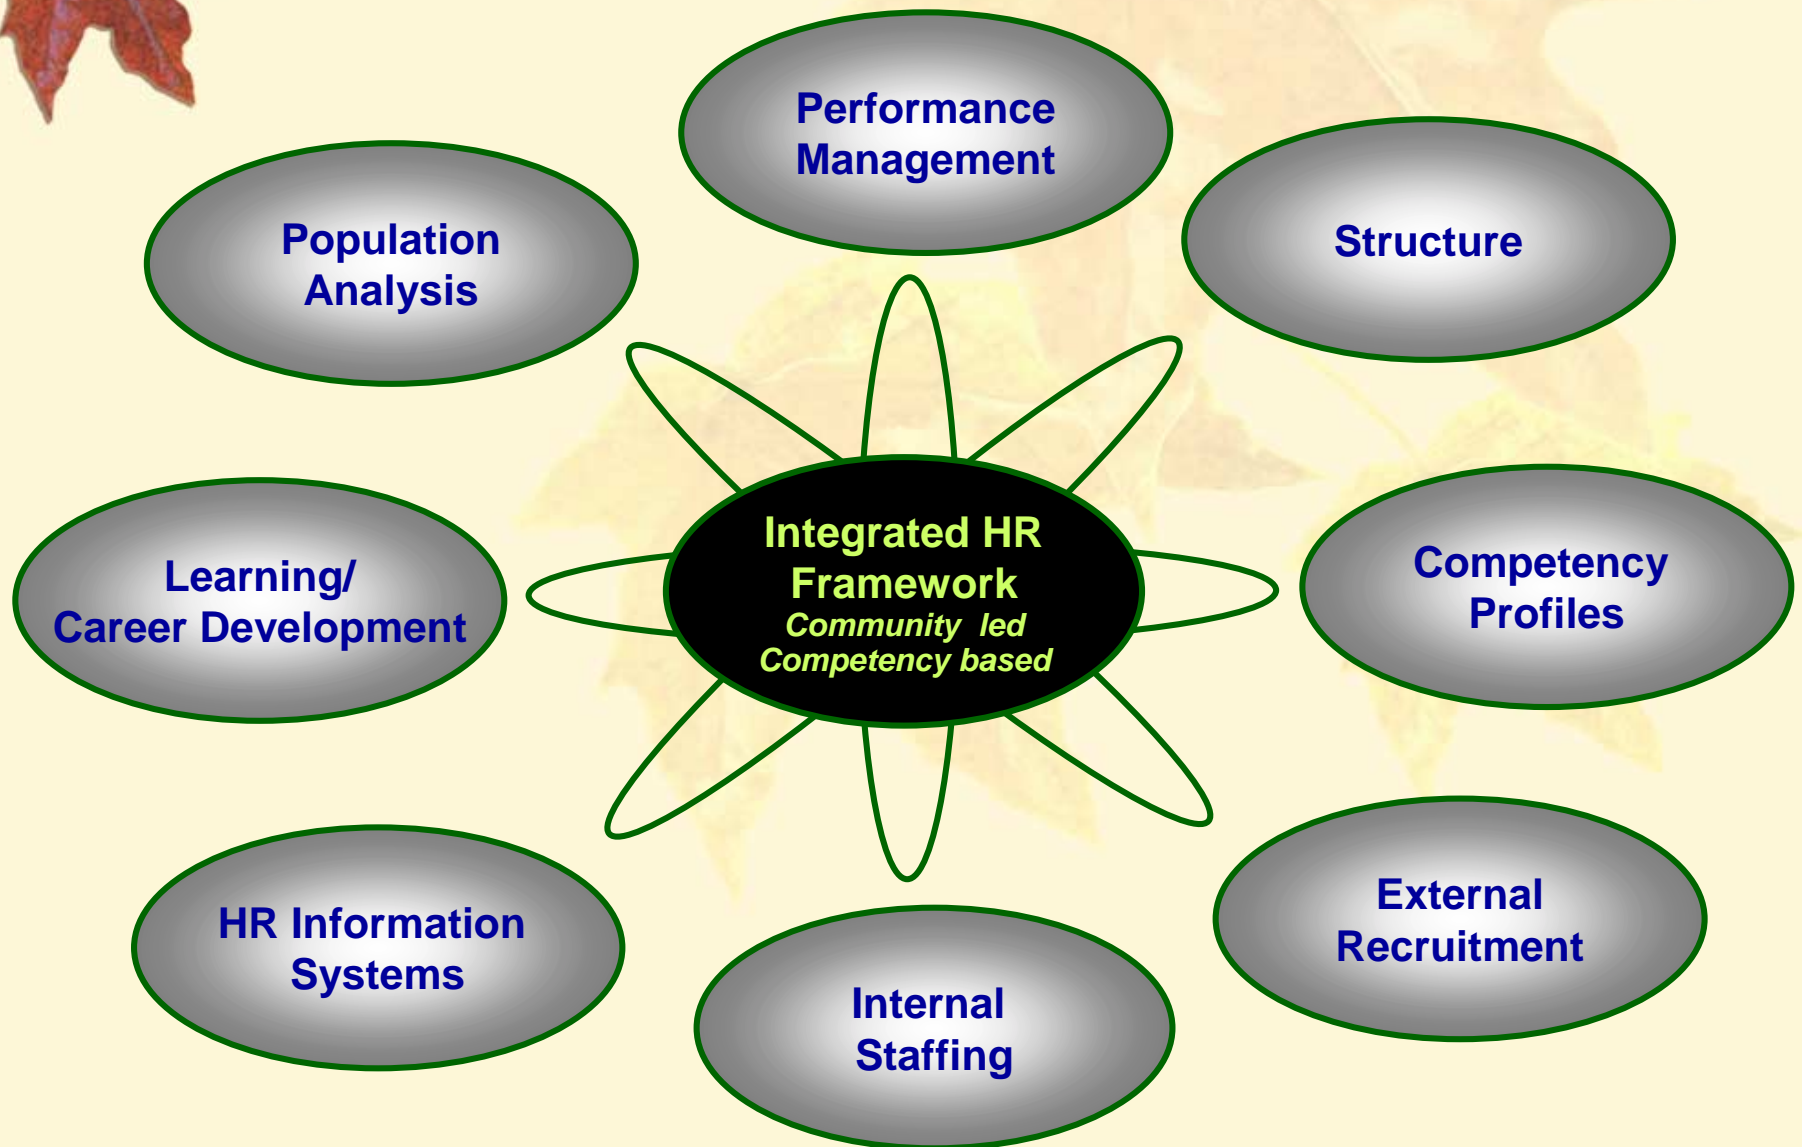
Performance Management

Population Analysis

Structure

Integrated HR Framework
Community led
Competency based

Learning/ Career Development

Competency Profiles

HR Information Systems

External Recruitment

Internal Staffing